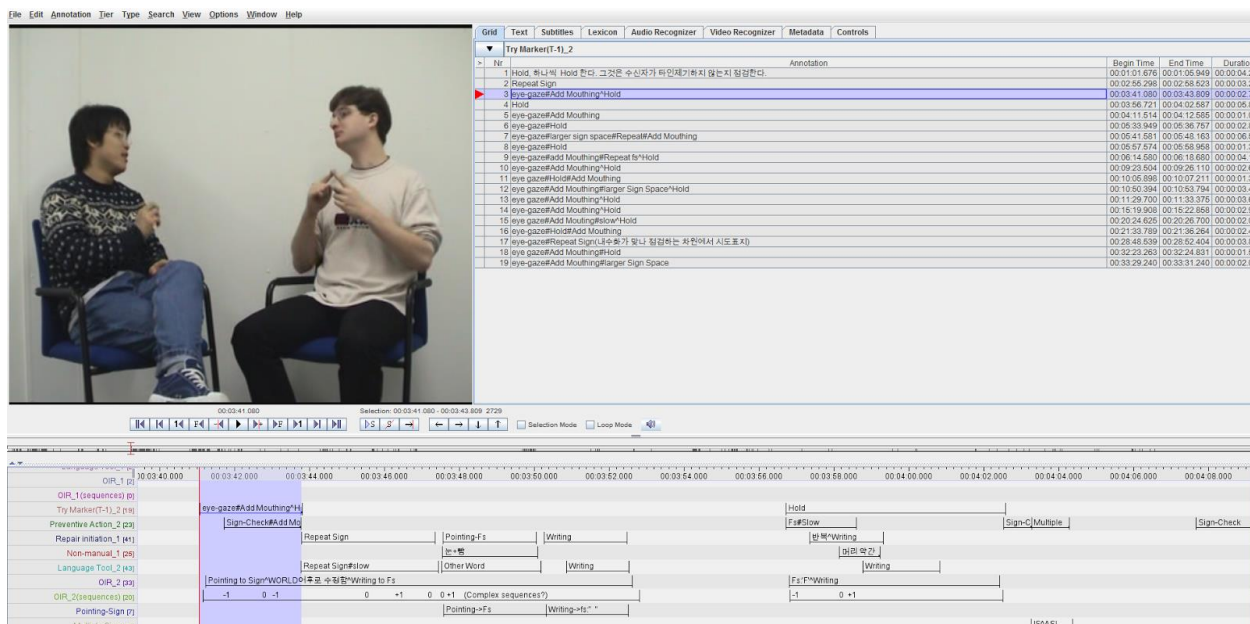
File Edit Annotation Tier Type Search View Options Window Help

Grid | Text | Subtitles | Lexicon | Audio Recognizer | Video Recognizer | Metadata | Controls

Try Marker(T-1)_2

| Nr | Annotation | Begin Time | End Time | Duratio |
|---|---|---|---|---|
| 1 | Hold, 하나씩 Hold 한다. 그것은 수신자가 타인제기하지 않는지 점검한다. | 00:01:01.676 | 00:01:05.949 | 00:00:04.2 |
| 2 | Repeat Sign | 00:02:55.298 | 00:02:58.623 | 00:00:03.3 |
| 3 | eye-gaze#Add Mouthing^Hold | 00:03:41.080 | 00:03:43.809 | 00:00:02.7 |
| 4 | Hold | 00:03:56.721 | 00:04:02.587 | 00:00:05.8 |
| 5 | eye-gaze#Add Mouthing | 00:04:11.514 | 00:04:12.585 | 00:00:01.0 |
| 6 | eye-gaze#Hold | 00:05:33.949 | 00:05:36.757 | 00:00:02.8 |
| 7 | eye-gaze#larger sign space#Repeat#Add Mouthing | 00:05:41.581 | 00:05:48.163 | 00:00:06.5 |
| 8 | eye-gaze#Hold | 00:05:57.574 | 00:05:58.958 | 00:00:01.3 |
| 9 | eye-gaze#add Mouthing#Repeat fs^Hold | 00:06:14.580 | 00:06:18.680 | 00:00:04.1 |
| 10 | eye-gaze#Add Mouthing^Hold | 00:09:23.504 | 00:09:26.110 | 00:00:02.6 |
| 11 | eye-gaze#Hold#Add Mouthing | 00:10:05.898 | 00:10:07.211 | 00:00:01.3 |
| 12 | eye-gaze#Add Mouthing#larger Sign Space^Hold | 00:10:50.394 | 00:10:53.794 | 00:00:03.4 |
| 13 | eye-gaze#Add Mouthing^Hold | 00:11:29.700 | 00:11:33.375 | 00:00:03.6 |
| 14 | eye-gaze#Add Mouthing^Hold | 00:15:19.908 | 00:15:22.868 | 00:00:02.9 |
| 15 | eye-gaze#Add Mouting#slow^Hold | 00:20:24.625 | 00:20:26.700 | 00:00:02.0 |
| 16 | eye-gaze#Hold#Add Mouthing | 00:21:33.789 | 00:21:36.264 | 00:00:02.4 |
| 17 | eye-gaze#Repeat Sign(내수화가 맞나 점검하는 차원에서 시도표지) | 00:28:48.539 | 00:28:52.404 | 00:00:03.8 |
| 18 | eye-gaze#Add Mouthing#Hold | 00:32:23.263 | 00:32:24.831 | 00:00:01.5 |
| 19 | eye-gaze#Add Mouthing#larger Sign Space | 00:33:29.240 | 00:33:31.240 | 00:00:02.0 |

00:03:41.080
Selection: 00:03:41.080 - 00:03:43.809 2729
Selection Mode  Loop Mode

00:03:40.000 00:03:42.000 00:03:44.000 00:03:46.000 00:03:48.000 00:03:50.000 00:03:52.000 00:03:54.000 00:03:56.000 00:03:58.000 00:04:00.000 00:04:02.000 00:04:04.000 00:04:06.000 00:04:08.000

OIR_1 [2]
OIR_1(sequences) [0]
Try Marker(T-1)_2 [19] — eye-gaze#Add Mouthing^H | Hold
Preventive Action_2 [23] — Sign-Check#Add Mo | Fs#Slow | Sign-C | Multiple | Sign-Check
Repair initiation_1 [41] — Repeat Sign | Pointing-Fs | Writing | 반복^Writing
Non-manual_1 [25] — 눈+빵 | 머리 약간
Language Tool_2 [43] — Repeat Sign#slow | Other Word | Writing | Writing
OIR_2 [33] — Pointing to Sign^WORLD이후로 수정함^Writing to Fs | Fs:'F'^Writing
OIR_2(sequences) [20] — -1 0 -1 | 0 +1 0 0 +1 (Complex sequences?) | -1 0 +1
Pointing-Sign [7] — Pointing->Fs | Writing->fs:' '